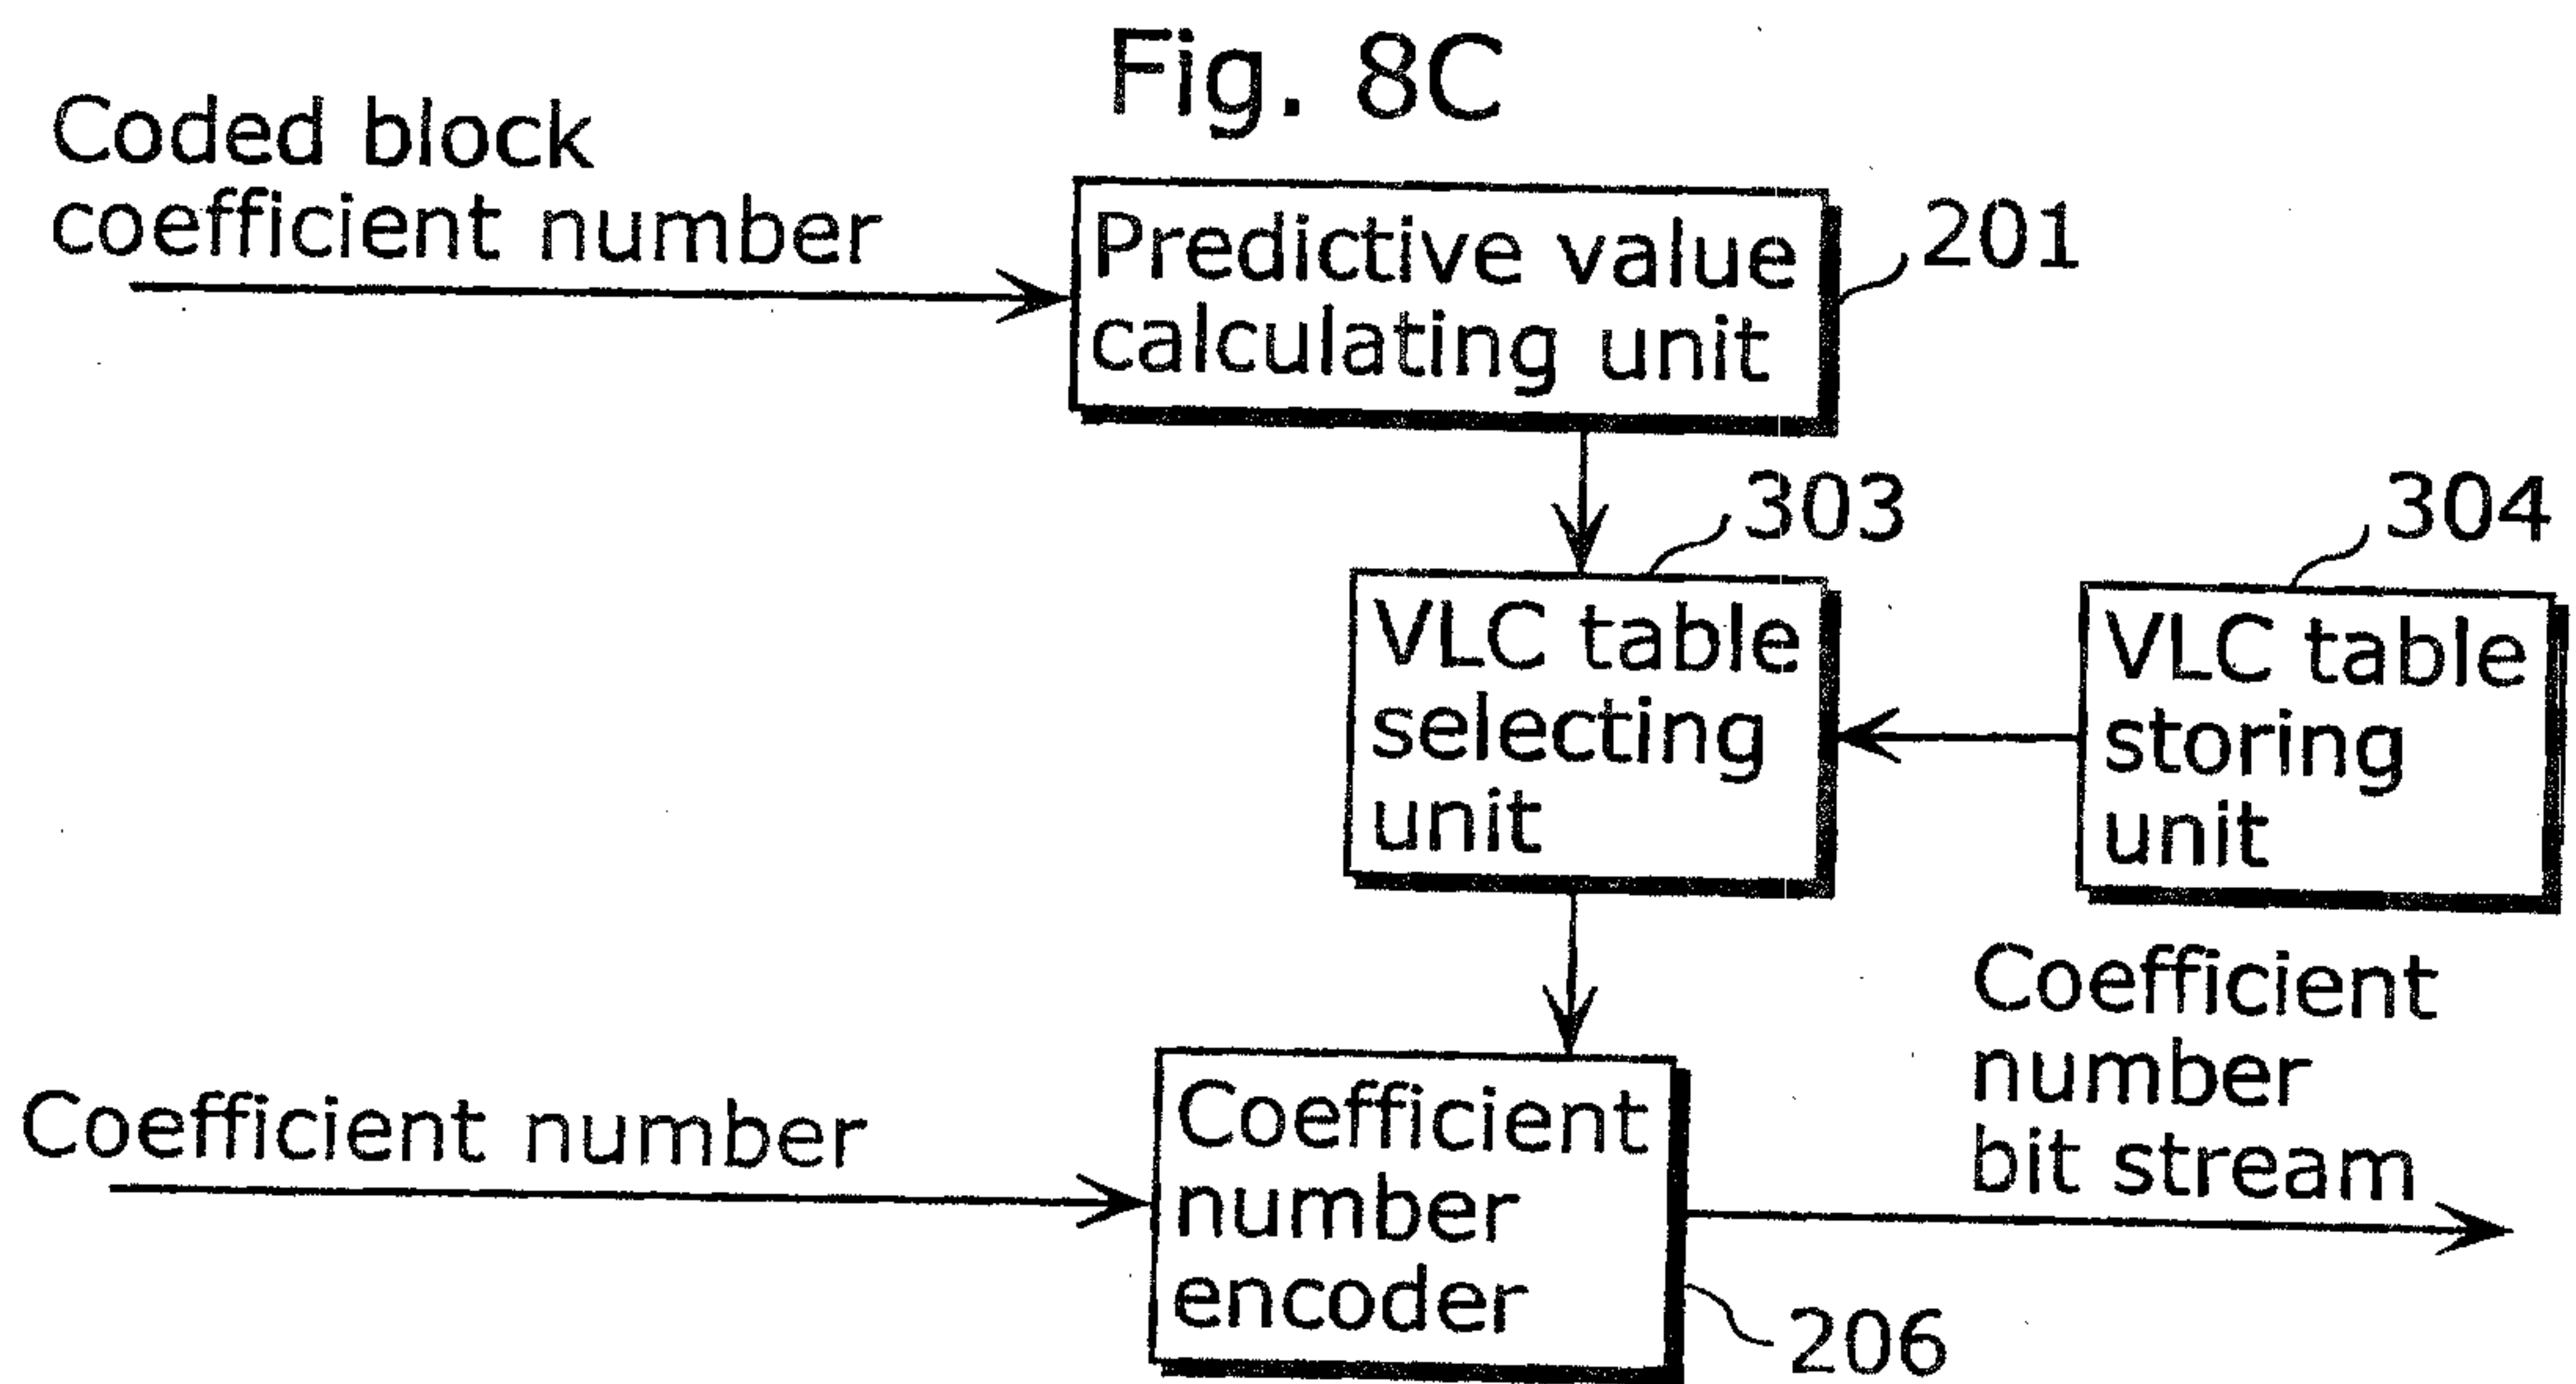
Fig. 8C

Coded block coefficient number

Predictive value calculating unit

201

303

304

VLC table selecting unit

VLC table storing unit

Coefficient number bit stream

Coefficient number

Coefficient number encoder

206